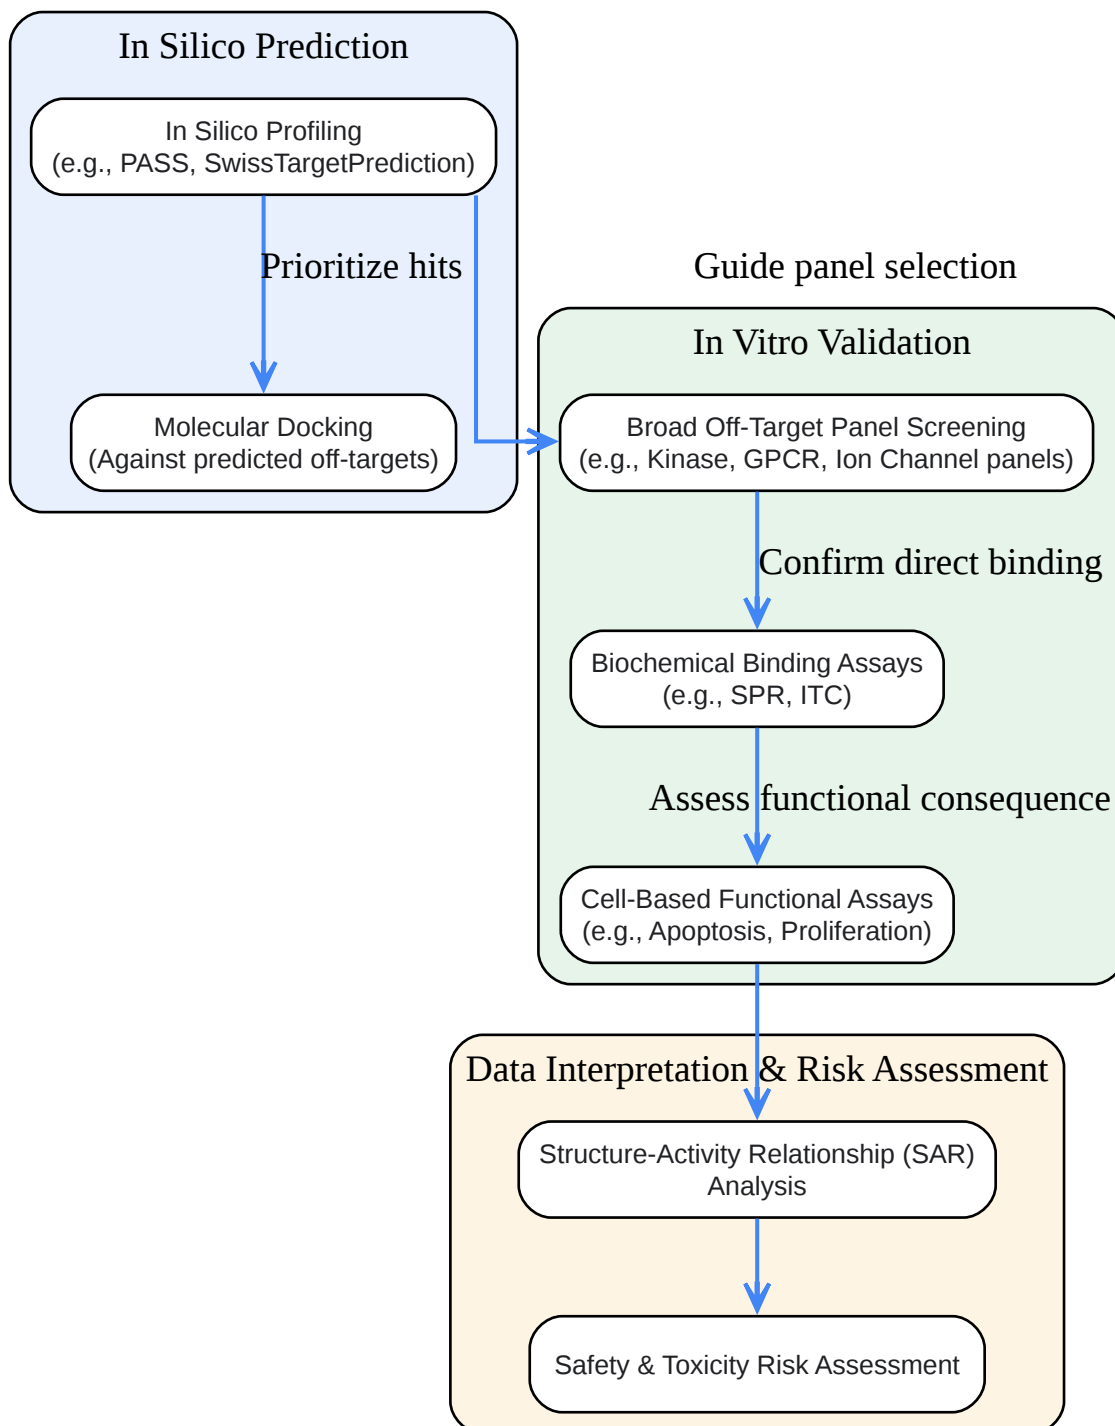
In Silico Prediction

In Silico Profiling
(e.g., PASS, SwissTargetPrediction)

Prioritize hits

Molecular Docking
(Against predicted off-targets)

Guide panel selection

In Vitro Validation

Broad Off-Target Panel Screening
(e.g., Kinase, GPCR, Ion Channel panels)

Confirm direct binding

Biochemical Binding Assays
(e.g., SPR, ITC)

Assess functional consequence

Cell-Based Functional Assays
(e.g., Apoptosis, Proliferation)

Data Interpretation & Risk Assessment

Structure-Activity Relationship (SAR)
Analysis

Safety & Toxicity Risk Assessment